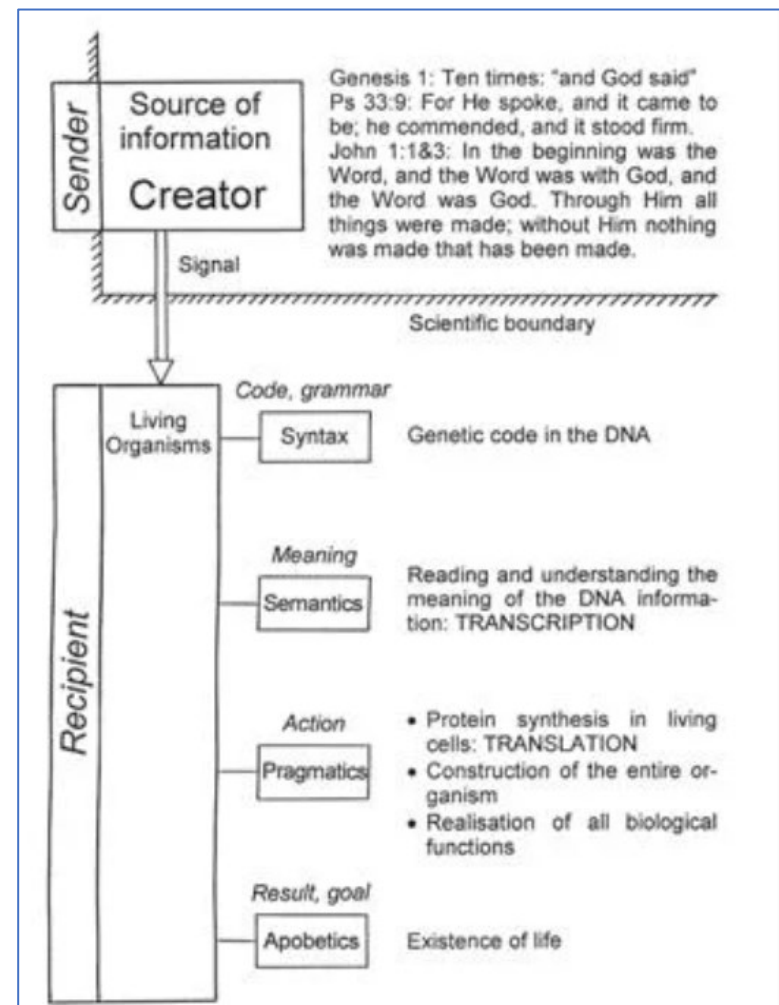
Sender

Source of information

Creator

Genesis 1: Ten times: "and God said"
Ps 33:9: For He spoke, and it came to be; he commended, and it stood firm.
John 1:1&3: In the beginning was the Word, and the Word was with God, and the Word was God. Through Him all things were made; without Him nothing was made that has been made.

Signal

Scientific boundary

Recipient

Living Organisms

Code, grammar

Syntax

Genetic code in the DNA

Meaning

Semantics

Reading and understanding the meaning of the DNA information: TRANSCRIPTION

Action

Pragmatics

• Protein synthesis in living cells: TRANSLATION
• Construction of the entire organism
• Realisation of all biological functions

Result, goal

Apobetics

Existence of life